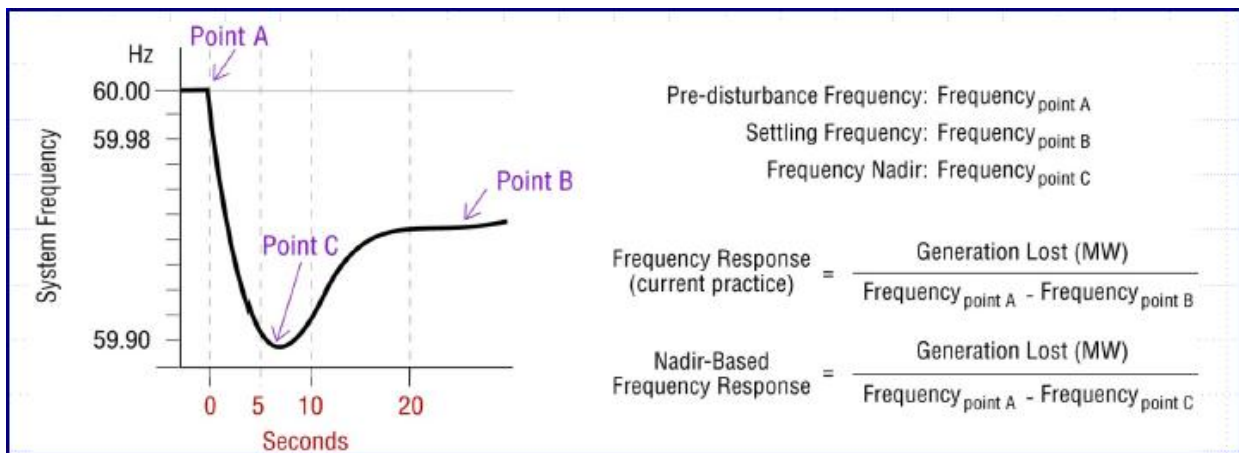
Hz

Point A

60.00

59.98

59.90

System Frequency

Point C

Point B

0 5 10 20

Seconds

Pre-disturbance Frequency: Frequency$_{\text{point A}}$

Settling Frequency: Frequency$_{\text{point B}}$

Frequency Nadir: Frequency$_{\text{point C}}$

Frequency Response (current practice) $= \frac{\text{Generation Lost (MW)}}{\text{Frequency}_{\text{point A}} - \text{Frequency}_{\text{point B}}}$

Nadir-Based Frequency Response $= \frac{\text{Generation Lost (MW)}}{\text{Frequency}_{\text{point A}} - \text{Frequency}_{\text{point C}}}$